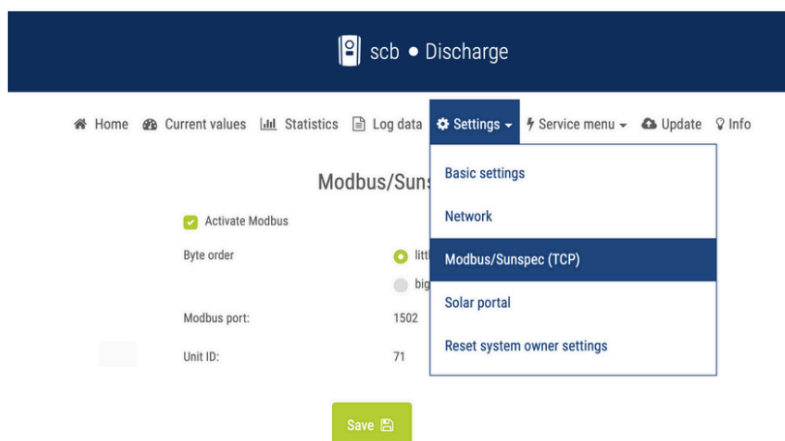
scb • Discharge

Home Current values Statistics Log data Settings Service menu Update Info

Modbus/Suns

Basic settings

Network

Modbus/Sunspec (TCP)

Solar portal

Reset system owner settings

Activate Modbus

Byte order

litt

big

Modbus port: 1502

Unit ID: 71

Save